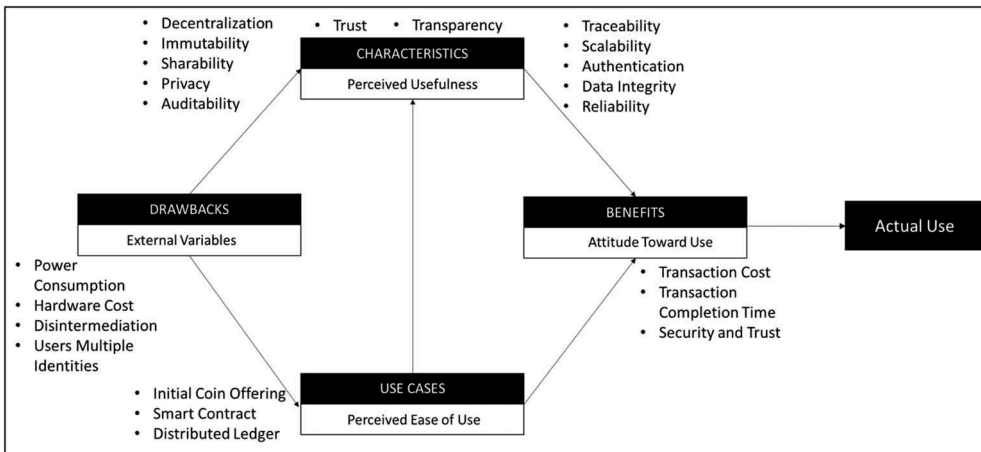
• Decentralization
• Immutability
• Sharability
• Privacy
• Auditability

• Trust • Transparency

CHARACTERISTICS
Perceived Usefulness

• Traceability
• Scalability
• Authentication
• Data Integrity
• Reliability

DRAWBACKS
External Variables

• Power Consumption
• Hardware Cost
• Disintermediation
• Users Multiple Identities

BENEFITS
Attitude Toward Use

Actual Use

• Transaction Cost
• Transaction Completion Time
• Security and Trust

• Initial Coin Offering
• Smart Contract
• Distributed Ledger

USE CASES
Perceived Ease of Use